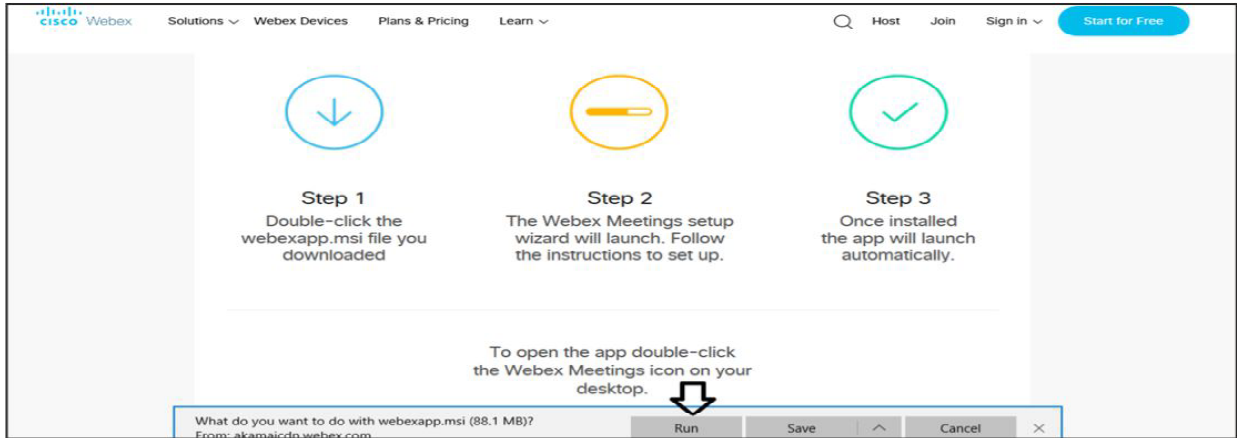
cisco Webex Solutions Webex Devices Plans & Pricing Learn Host Join Sign in Start for Free

Step 1
Double-click the webexapp.msi file you downloaded

Step 2
The Webex Meetings setup wizard will launch. Follow the instructions to set up.

Step 3
Once installed the app will launch automatically.

To open the app double-click the Webex Meetings icon on your desktop.

What do you want to do with webexapp.msi (88.1 MB)?
From: akamaicdn.webex.com

Run Save Cancel